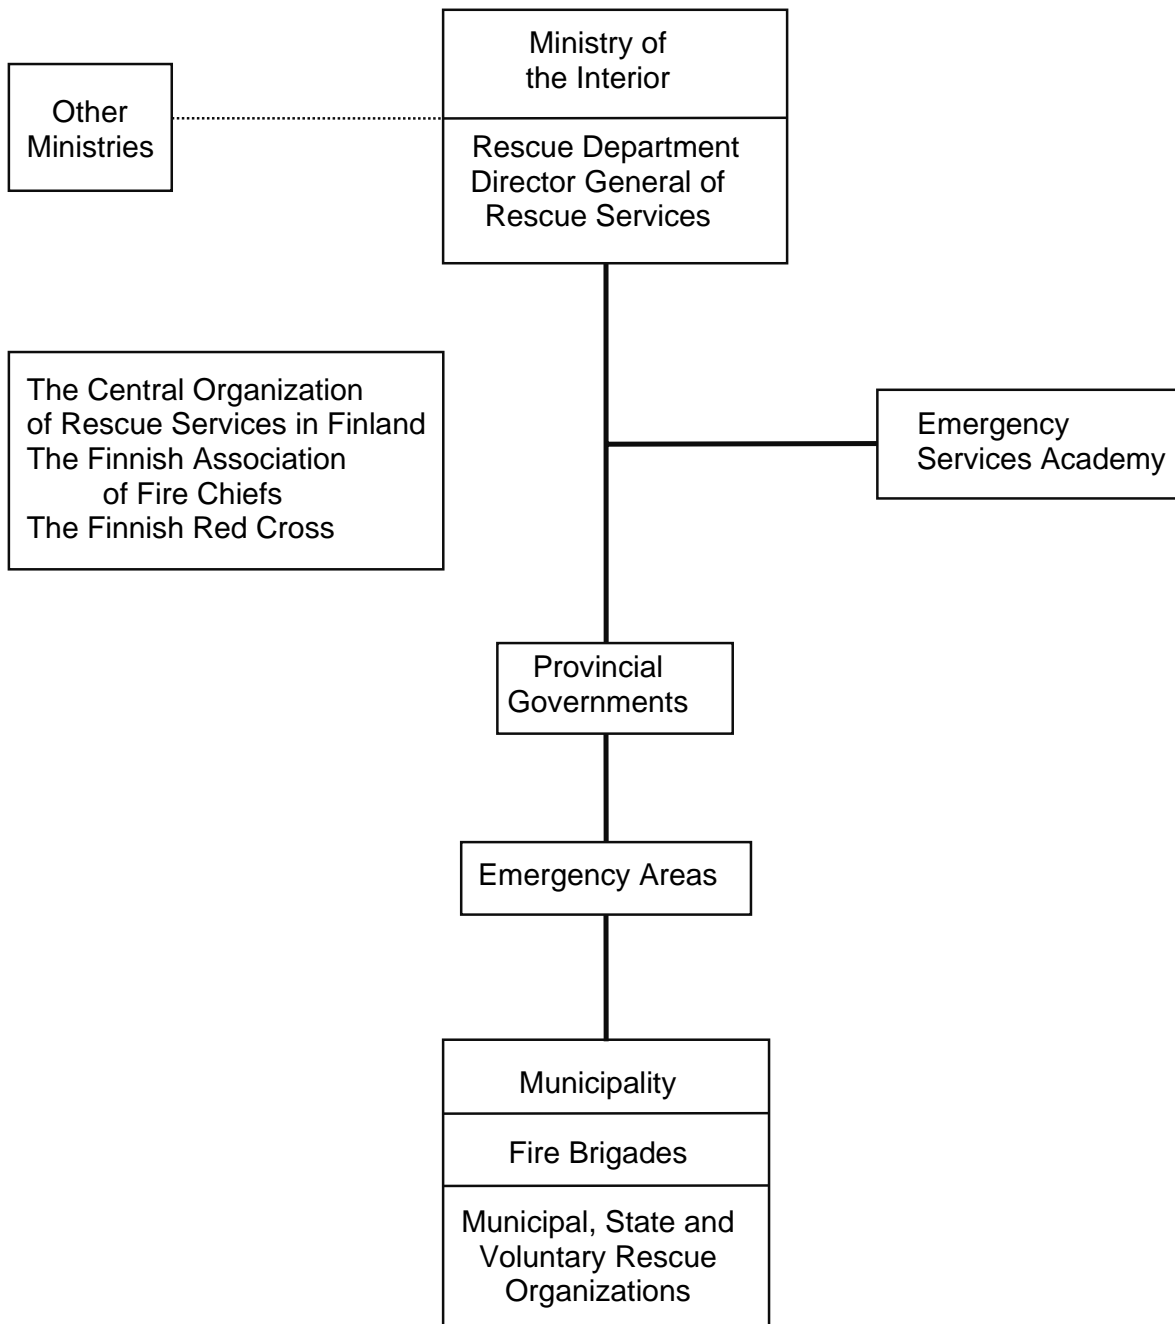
Ministry of the Interior

Rescue Department
Director General of Rescue Services

Other Ministries

The Central Organization of Rescue Services in Finland
The Finnish Association of Fire Chiefs
The Finnish Red Cross

Emergency Services Academy

Provincial Governments

Emergency Areas

Municipality

Fire Brigades

Municipal, State and Voluntary Rescue Organizations